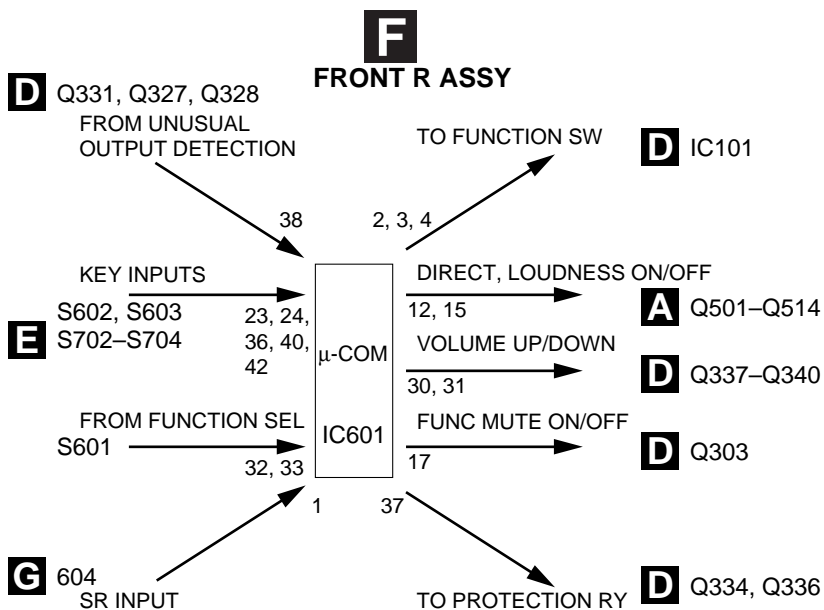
F
FRONT R ASSY

D Q331, Q327, Q328
FROM UNUSUAL OUTPUT DETECTION

38

TO FUNCTION SW

2, 3, 4

D IC101

KEY INPUTS

E S602, S603
S702–S704

23, 24, 36, 40, 42

$\mu$-COM

IC601

DIRECT, LOUDNESS ON/OFF
12, 15

A Q501–Q514

VOLUME UP/DOWN
30, 31

D Q337–Q340

FROM FUNCTION SEL
S601

32, 33

FUNC MUTE ON/OFF
17

D Q303

1

37

G 604
SR INPUT

TO PROTECTION RY

D Q334, Q336